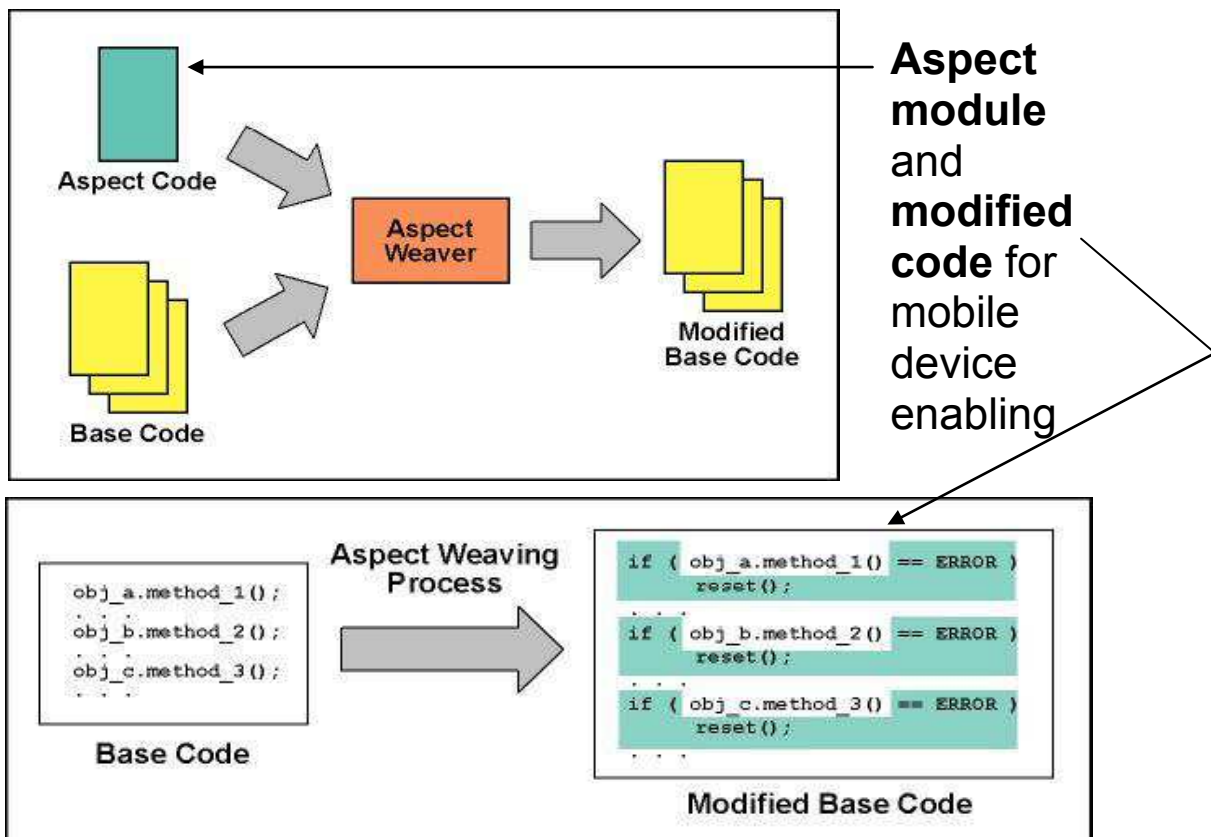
Aspect Code

Aspect Weaver

Modified Base Code

Base Code

**Aspect module** and **modified code** for mobile device enabling

Aspect Weaving Process

obj_a.method_1();
. . .
obj_b.method_2();
. . .
obj_c.method_3();
. . .

Base Code

if ( obj_a.method_1() == ERROR )
reset();
. . .
if ( obj_b.method_2() == ERROR )
reset();
. . .
if ( obj_c.method_3() == ERROR )
reset();
. . .

Modified Base Code